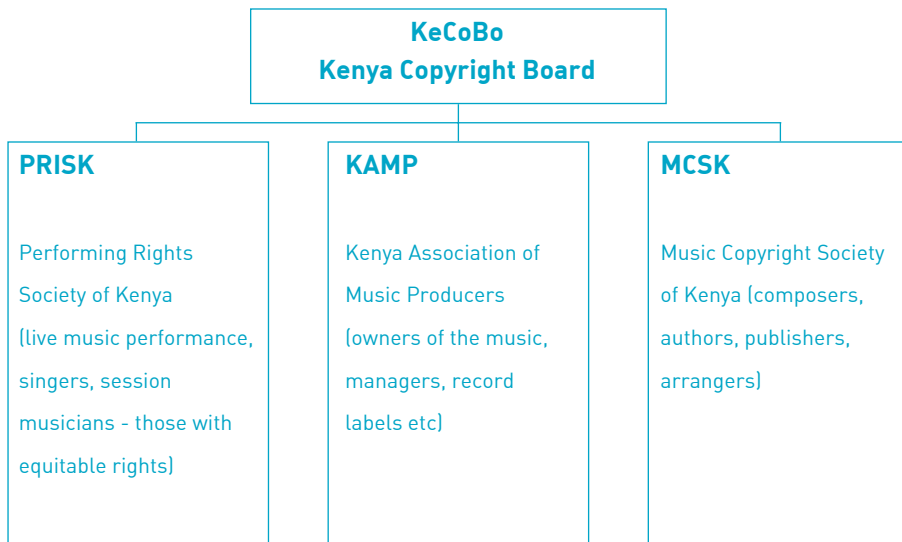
KeCoBo
Kenya Copyright Board

PRISK

Performing Rights Society of Kenya (live music performance, singers, session musicians - those with equitable rights)

KAMP

Kenya Association of Music Producers (owners of the music, managers, record labels etc)

MCSK

Music Copyright Society of Kenya (composers, authors, publishers, arrangers)